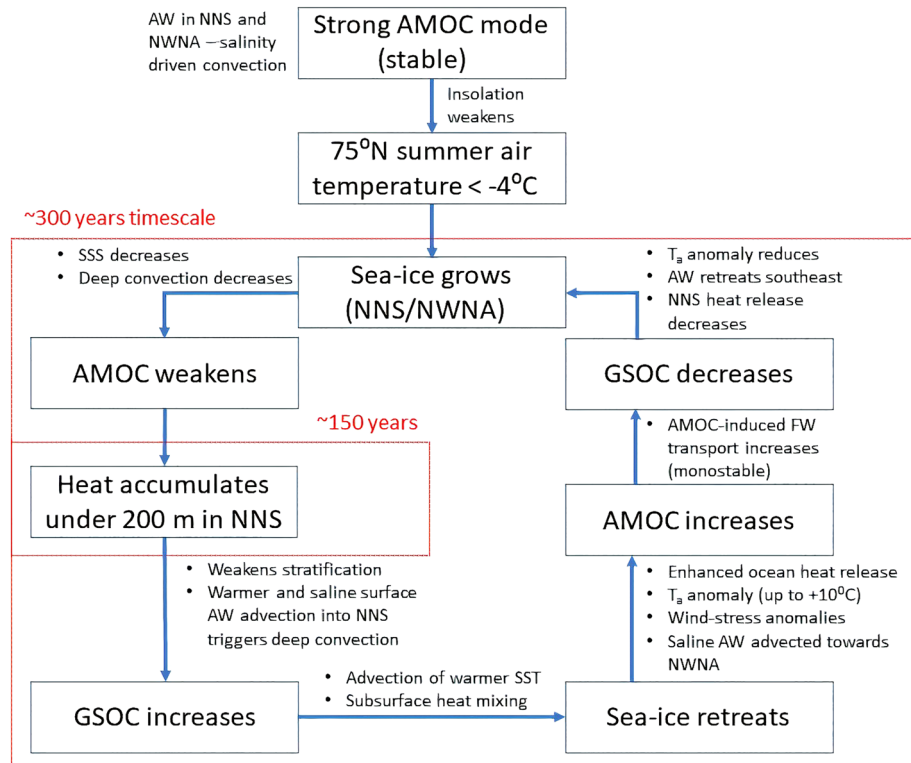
AW in NNS and NWNA – salinity driven convection

Strong AMOC mode (stable)

Insolation weakens

75$^{o}$N summer air temperature < -4$^{o}$C

~300 years timescale

• SSS decreases
• Deep convection decreases

Sea-ice grows (NNS/NWNA)

• T$_a$ anomaly reduces
• AW retreats southeast
• NNS heat release decreases

AMOC weakens

GSOC decreases

~150 years

• AMOC-induced FW transport increases (monostable)

Heat accumulates under 200 m in NNS

AMOC increases

• Weakens stratification
• Warmer and saline surface AW advection into NNS triggers deep convection

• Enhanced ocean heat release
• T$_a$ anomaly (up to +10$^{0}$C)
• Wind-stress anomalies
• Saline AW advected towards NWNA

• Advection of warmer SST
• Subsurface heat mixing

GSOC increases

Sea-ice retreats